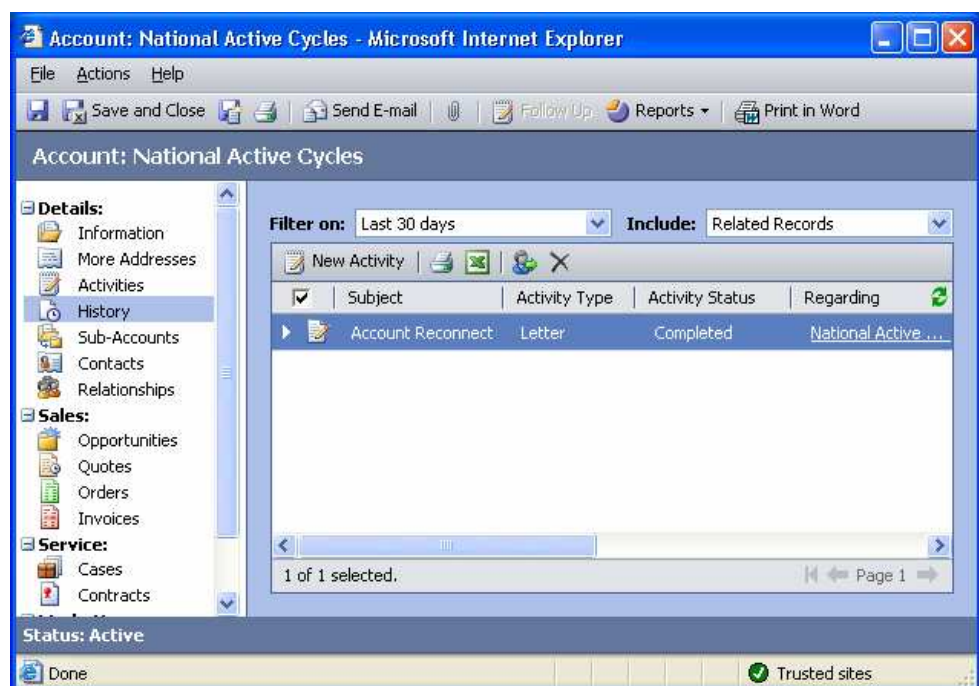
Account: National Active Cycles - Microsoft Internet Explorer

File Actions Help

Save and Close | Send E-mail | Follow Up Reports | Print in Word

Account: National Active Cycles

Details:
Information
More Addresses
Activities
History
Sub-Accounts
Contacts
Relationships
Sales:
Opportunities
Quotes
Orders
Invoices
Service:
Cases
Contracts

Filter on: Last 30 days Include: Related Records

New Activity

| | Subject | Activity Type | Activity Status | Regarding |
|---|---|---|---|---|
| | Account Reconnect | Letter | Completed | National Active ... |

1 of 1 selected. Page 1

Status: Active

Done Trusted sites